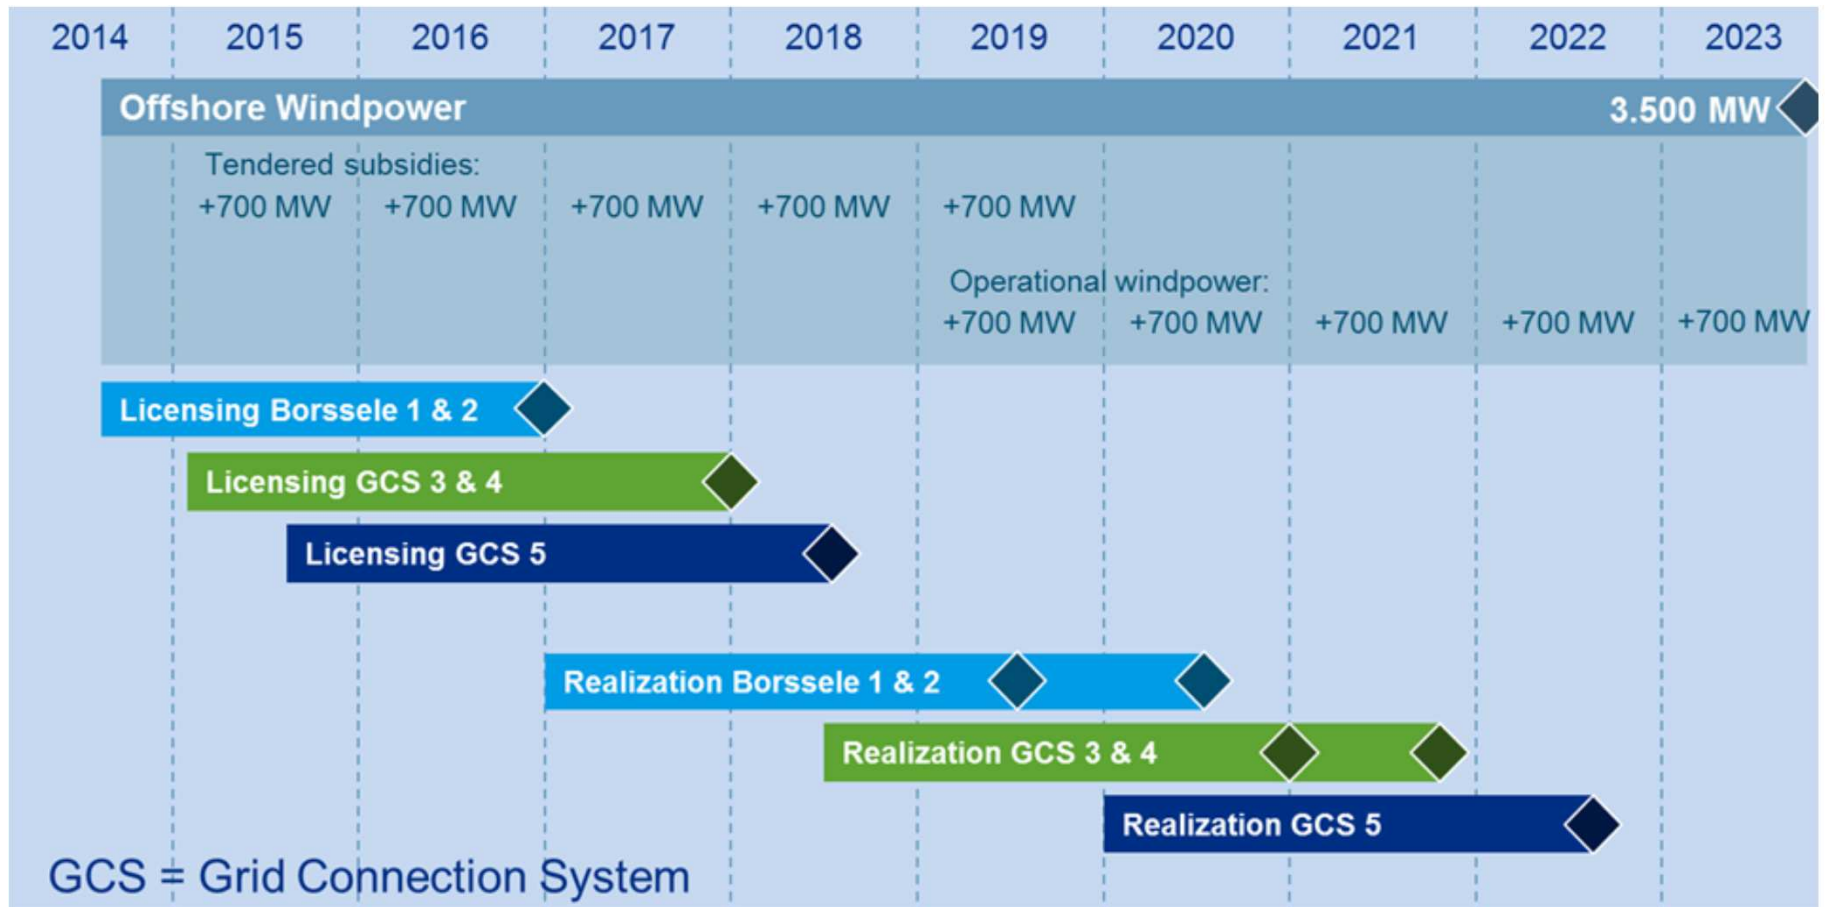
2014 2015 2016 2017 2018 2019 2020 2021 2022 2023

Offshore Windpower 3.500 MW

Tendered subsidies:
+700 MW +700 MW +700 MW +700 MW +700 MW

Operational windpower:
+700 MW +700 MW +700 MW +700 MW +700 MW

Licensing Borssele 1 & 2

Licensing GCS 3 & 4

Licensing GCS 5

Realization Borssele 1 & 2

Realization GCS 3 & 4

Realization GCS 5

GCS = Grid Connection System